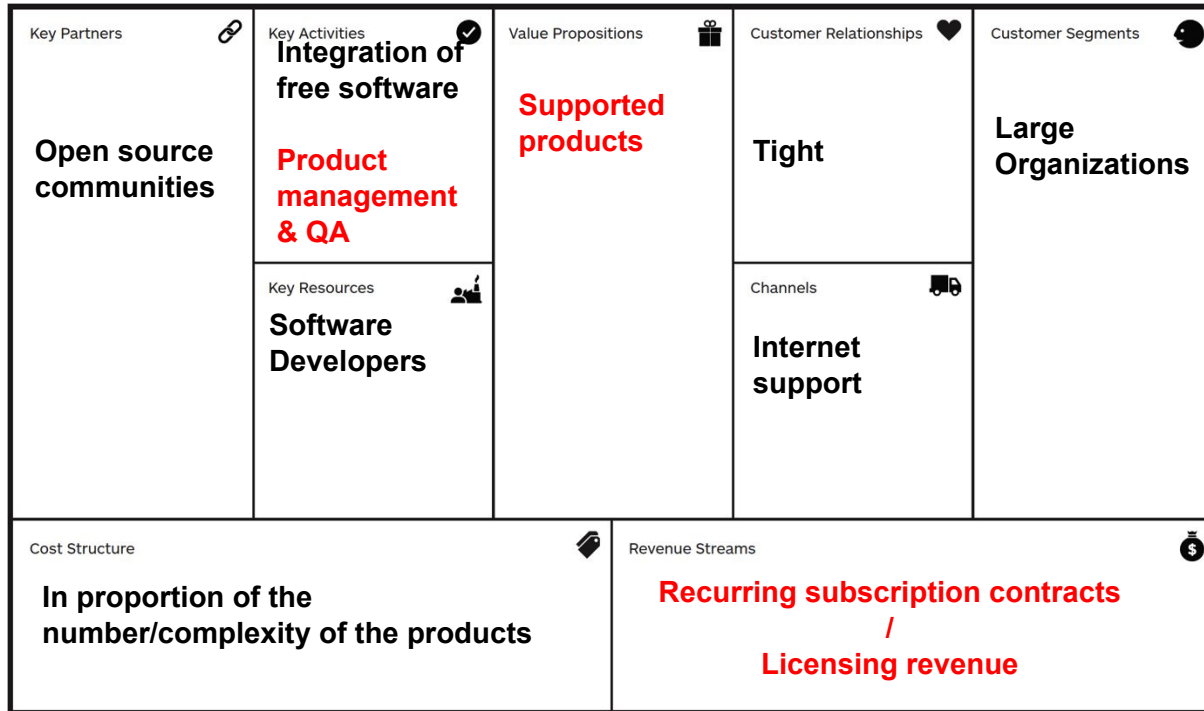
Key Partners

Open source communities

Key Activities

Integration of free software

Product management & QA

Key Resources

Software Developers

Value Propositions

Supported products

Customer Relationships

Tight

Channels

Internet support

Customer Segments

Large Organizations

Cost Structure

In proportion of the number/complexity of the products

Revenue Streams

Recurring subscription contracts
/
Licensing revenue